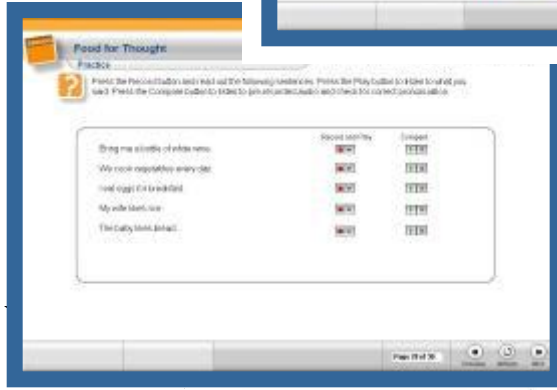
Food for Thought

Practice

Press the Record button and read out the following sentences. Press the Play button to listen to what you said. Press the Compare button to listen to prerecorded audio and check for correct pronunciation.

| | Record and Play | Compare |
|---|---|---|
| Bring me a bottle of white wine. | | |
| We cook vegetables every day. | | |
| I eat eggs for breakfast. | | |
| My wife likes rice. | | |
| The baby loves bread. | | |

Page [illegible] of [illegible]

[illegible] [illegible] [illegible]